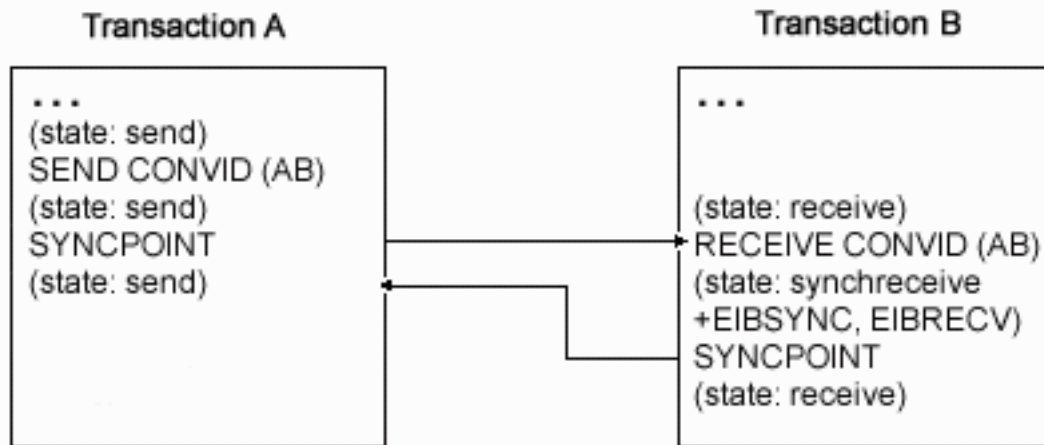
Transaction A

...
(state: send)
SEND CONVID (AB)
(state: send)
SYNCPOINT
(state: send)

Transaction B

...

(state: receive)
RECEIVE CONVID (AB)
(state: synchreceive
+EIBSYNC, EIBRECV)
SYNCPOINT
(state: receive)